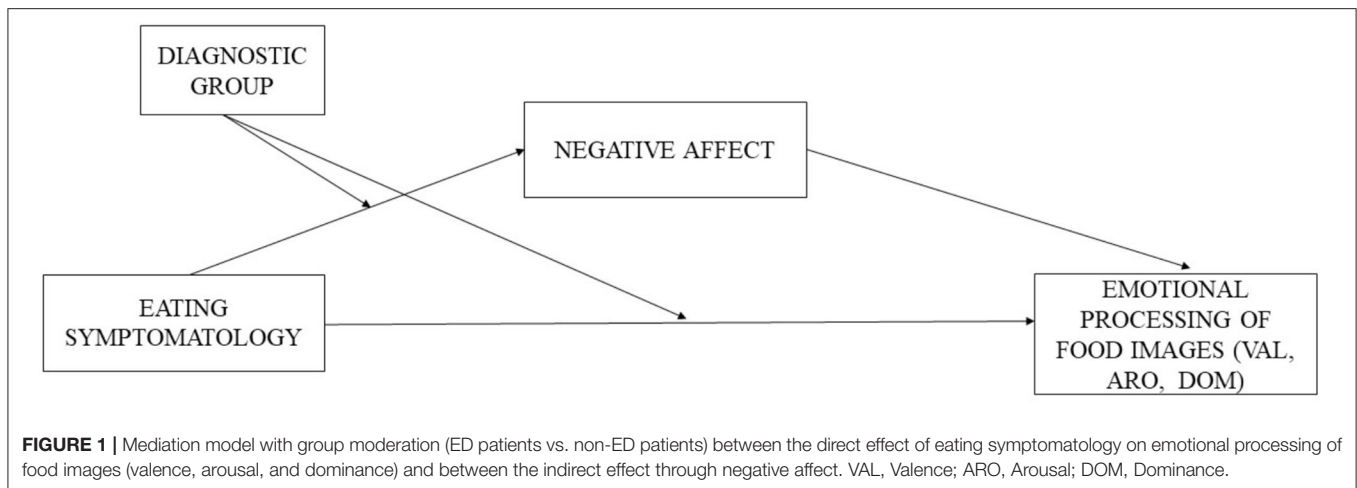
DIAGNOSTIC GROUP

NEGATIVE AFFECT

EATING SYMPTOMATOLOGY

EMOTIONAL PROCESSING OF FOOD IMAGES (VAL, ARO, DOM)

FIGURE 1 | Mediation model with group moderation (ED patients vs. non-ED patients) between the direct effect of eating symptomatology on emotional processing of food images (valence, arousal, and dominance) and between the indirect effect through negative affect. VAL, Valence; ARO, Arousal; DOM, Dominance.